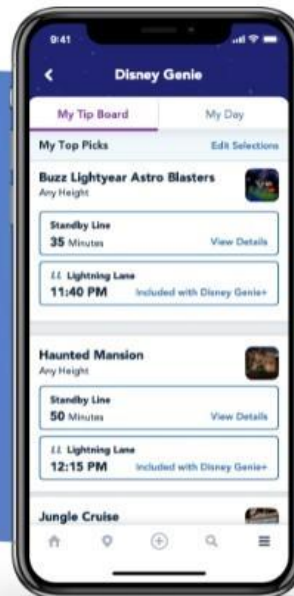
9:41

Disney Genie

My Tip Board

My Day

My Top Picks

Edit Selections

Buzz Lightyear Astro Blasters

Any Height

Standby Line

35 Minutes

View Details

LL Lightning Lane

11:40 PM

Included with Disney Genie+

Haunted Mansion

Any Height

Standby Line

50 Minutes

View Details

LL Lightning Lane

12:15 PM

Included with Disney Genie+

Jungle Cruise